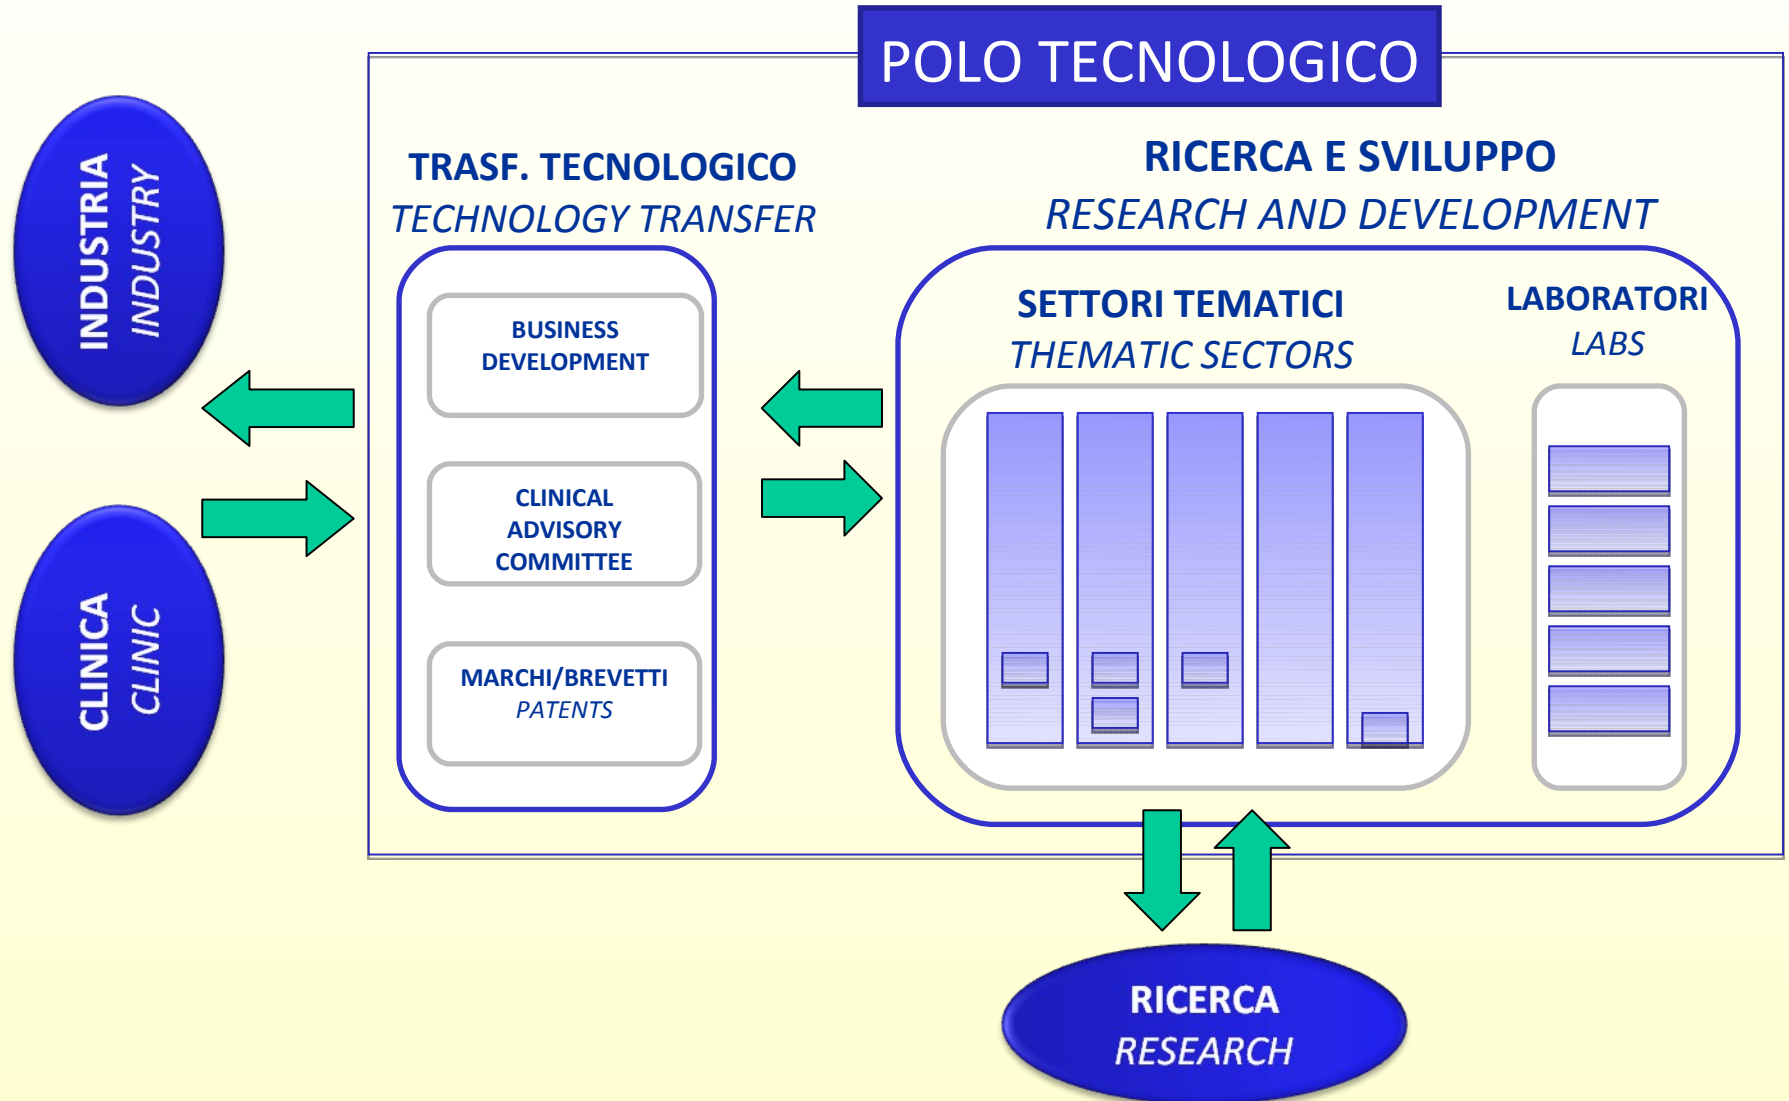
POLO TECNOLOGICO

INDUSTRIA
INDUSTRY

CLINICA
CLINIC

TRASF. TECNOLOGICO
TECHNOLOGY TRANSFER

BUSINESS DEVELOPMENT

CLINICAL ADVISORY COMMITTEE

MARCHI/BREVETTI
PATENTS

RICERCA E SVILUPPO
RESEARCH AND DEVELOPMENT

SETTORI TEMATICI
THEMATIC SECTORS

LABORATORI
LABS

RICERCA
RESEARCH